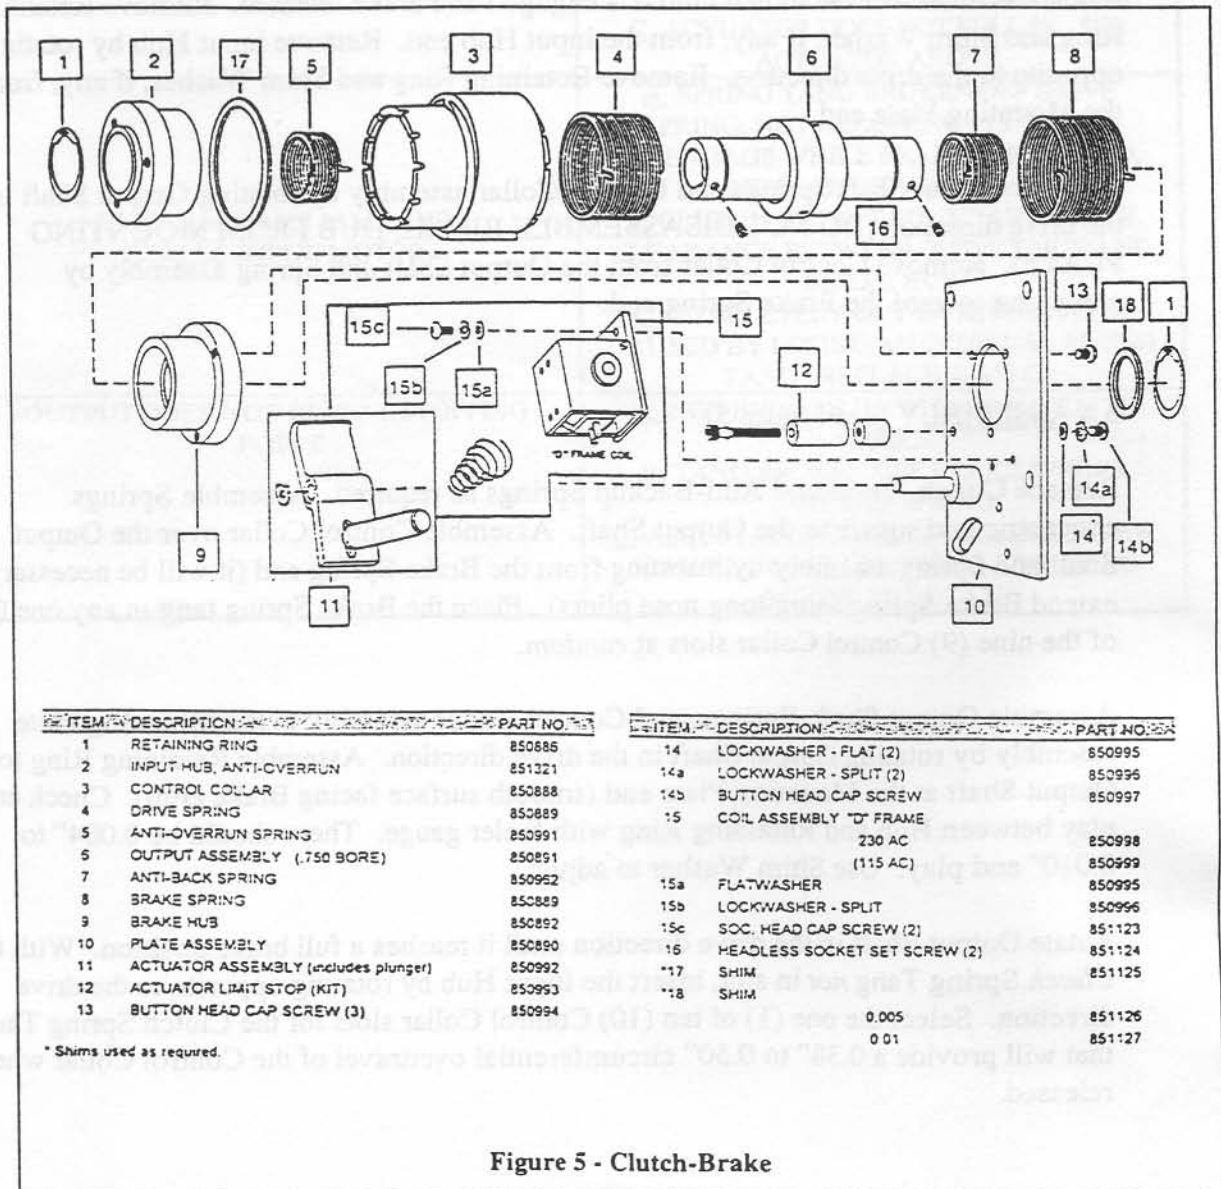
1 2 17 5 3 4 6 7 8

16

13 18 1

15c 15

15b 15a

12

"D" FRAME COIL

14a

9

14 14b

11 10

| ITEM | DESCRIPTION | PART NO. |
|---|---|---|
| 1 | RETAINING RING | 850885 |
| 2 | INPUT HUB, ANTI-OVERRUN | 851321 |
| 3 | CONTROL COLLAR | 850888 |
| 4 | DRIVE SPRING | 850889 |
| 5 | ANTI-OVERRUN SPRING | 850991 |
| 6 | OUTPUT ASSEMBLY (.750 BORE) | 850891 |
| 7 | ANTI-BACK SPRING | 850962 |
| 8 | BRAKE SPRING | 850889 |
| 9 | BRAKE HUB | 850892 |
| 10 | PLATE ASSEMBLY | 850890 |
| 11 | ACTUATOR ASSEMBLY (includes plunger) | 850992 |
| 12 | ACTUATOR LIMIT STOP (KIT) | 850993 |
| 13 | BUTTON HEAD CAP SCREW (3) | 850994 |

* Shims used as required.

| ITEM | DESCRIPTION | PART NO. |
|---|---|---|
| 14 | LOCKWASHER - FLAT (2) | 850995 |
| 14a | LOCKWASHER - SPLIT (2) | 850996 |
| 14b | BUTTON HEAD CAP SCREW | 850997 |
| 15 | COIL ASSEMBLY "D" FRAME | |
| | 230 AC | 850998 |
| | (115 AC) | 850999 |
| 15a | FLATWASHER | 850995 |
| 15b | LOCKWASHER - SPLIT | 850996 |
| 15c | SOC. HEAD CAP SCREW (2) | 851123 |
| 16 | HEADLESS SOCKET SET SCREW (2) | 851124 |
| *17 | SHIM | 851125 |
| *18 | SHIM | |
| | 0.005 | 851126 |
| | 0.01 | 851127 |

Figure 5 - Clutch-Brake